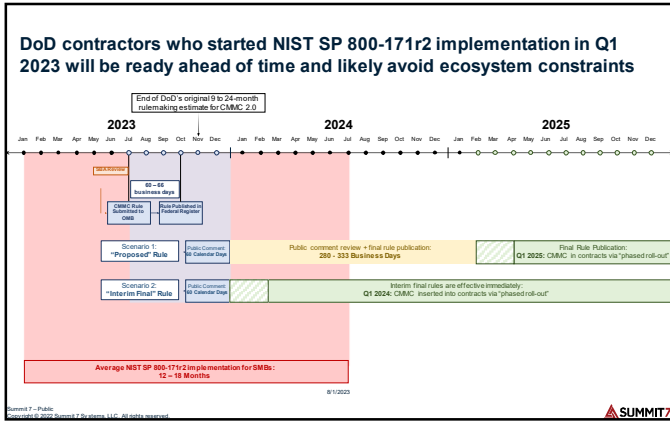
DoD contractors who started NIST SP 800-171r2 implementation in Q1 2023 will be ready ahead of time and likely avoid ecosystem constraints

End of DoD's original 9 to 24-month rulemaking estimate for CMMC 2.0

2023

Jan Feb Mar Apr May Jun Jul Aug Sep Oct Nov Dec

2024

Jan Feb Mar Apr May Jun Jul Aug Sep Oct Nov Dec

2025

Jan Feb Mar Apr May Jun Jul Aug Sep Oct Nov Dec

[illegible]

60 – 66 business days

CMMC Rule Submitted to OMB

Rule Published in Federal Register

Scenario 1: "Proposed" Rule

Public Comment: 60 Calendar Days

Public comment review + final rule publication: 280 - 333 Business Days

Final Rule Publication: Q1 2025: CMMC in contracts via "phased roll-out"

Scenario 2: "Interim Final" Rule

Public Comment: 60 Calendar Days

Interim final rules are effective immediately: Q1 2024: CMMC inserted into contracts via "phased roll-out"

Average NIST SP 800-171r2 implementation for SMBs: 12 – 18 Months

8/1/2023

Summit 7 – Public
Copyright © 2022 Summit 7 Systems, LLC. All rights reserved.

SUMMIT7